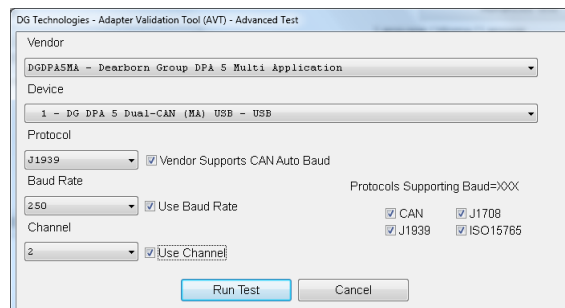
DG Technologies - Adapter Validation Tool (AVT) - Advanced Test

Vendor

DGDPA5MA - Dearborn Group DPA 5 Multi Application

Device

1 - DG DPA 5 Dual-CAN (MA) USB - USB

Protocol

J1939

Vendor Supports CAN Auto Baud

Baud Rate

250

Use Baud Rate

Protocols Supporting Baud=XXX

CAN

J1708

J1939

ISO15765

Channel

2

Use Channel

Run Test

Cancel